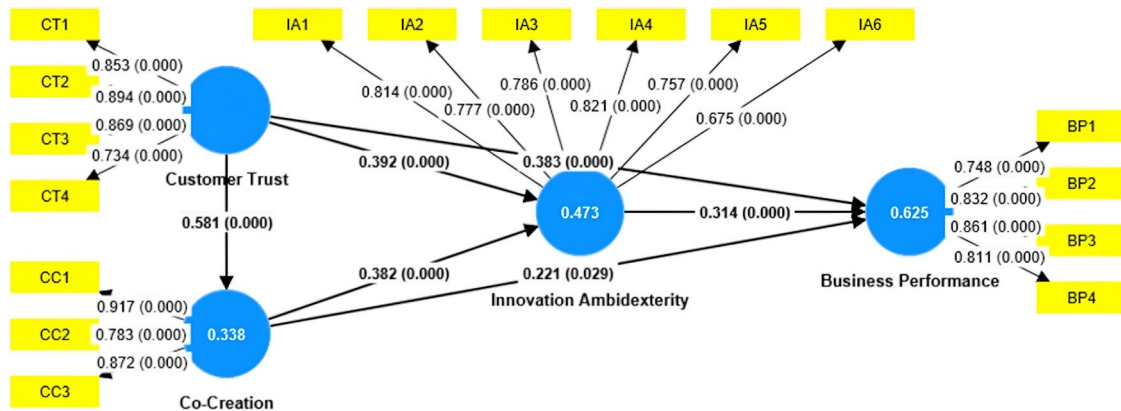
CT1
0.853 (0.000)
CT2
0.894 (0.000)
CT3
0.869 (0.000)
0.734 (0.000)
CT4
Customer Trust

IA1 IA2 IA3 IA4 IA5 IA6
0.814 (0.000)
0.777 (0.000)
0.786 (0.000)
0.821 (0.000)
0.757 (0.000)
0.675 (0.000)

0.392 (0.000)
0.383 (0.000)
0.581 (0.000)

0.473
Innovation Ambidexterity
0.314 (0.000)

0.625
Business Performance

BP1
0.748 (0.000)
BP2
0.832 (0.000)
0.861 (0.000)
BP3
0.811 (0.000)
BP4

CC1
0.917 (0.000)
CC2
0.783 (0.000)
0.872 (0.000)
CC3
0.338
Co-Creation

0.382 (0.000)
0.221 (0.029)